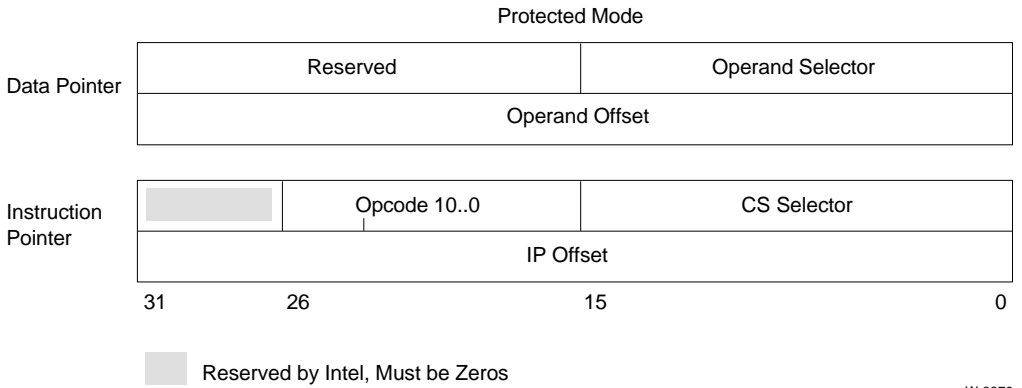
Protected Mode

Data Pointer

| Reserved | Operand Selector |
|---|---|
| Operand Offset | |

Instruction Pointer

| | Opcode 10..0 | CS Selector |
|---|---|---|
| IP Offset | | |

31 26 15 0

Reserved by Intel, Must be Zeros

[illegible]